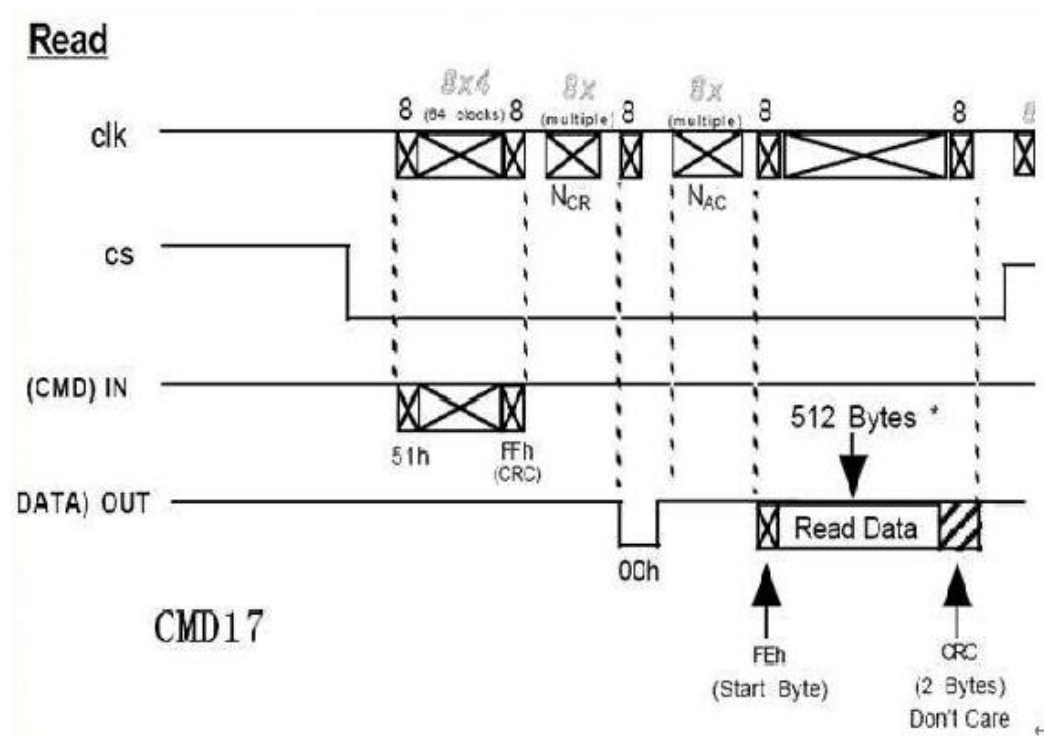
Read

8 8x4 (64 clocks) 8 8x (multiple) 8 8x (multiple) 8 8 8

clk

$N_{CR}$ $N_{AC}$

cs

(CMD) IN

51h FFh (CRC)

512 Bytes *

DATA) OUT

Read Data

00h

CMD17

FEh (Start Byte)

CRC (2 Bytes) Don't Care